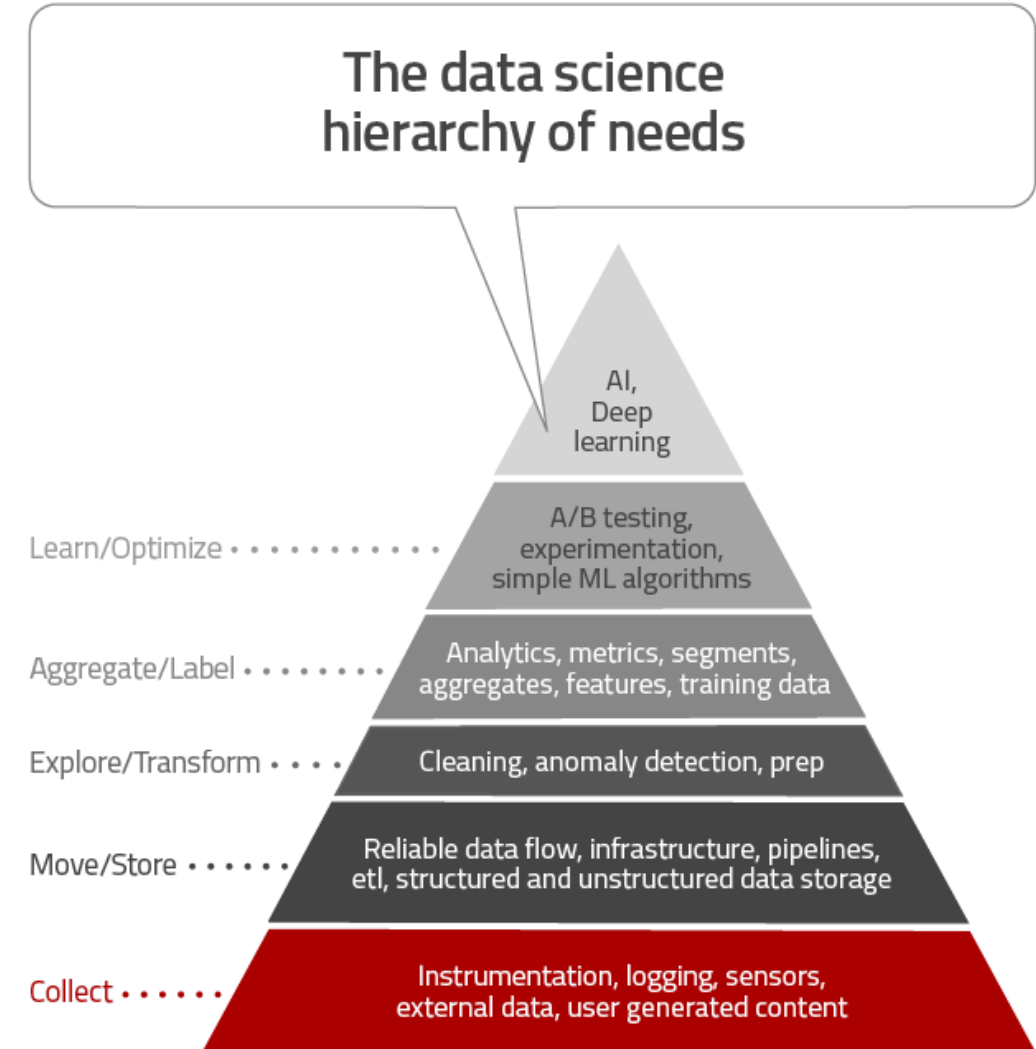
The data science hierarchy of needs

AI, Deep learning

Learn/Optimize
A/B testing, experimentation, simple ML algorithms

Aggregate/Label
Analytics, metrics, segments, aggregates, features, training data

Explore/Transform
Cleaning, anomaly detection, prep

Move/Store
Reliable data flow, infrastructure, pipelines, etl, structured and unstructured data storage

Collect
Instrumentation, logging, sensors, external data, user generated content